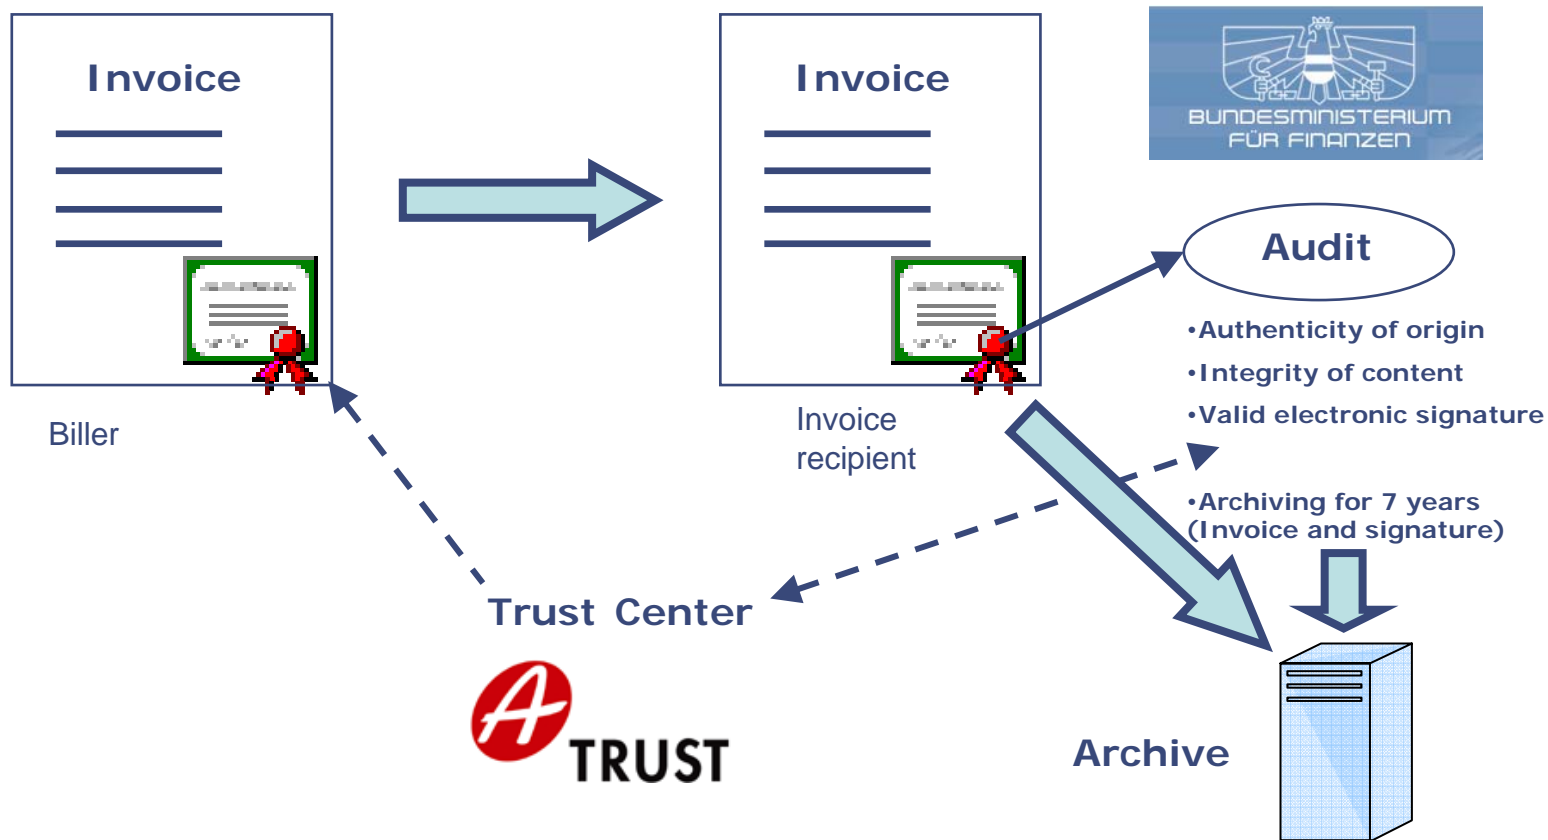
Invoice

Biller

Invoice

Invoice recipient

BUNDESMINISTERIUM FÜR FINANZEN

Audit

•Authenticity of origin
•Integrity of content
•Valid electronic signature

•Archiving for 7 years (Invoice and signature)

Trust Center

A TRUST

Archive